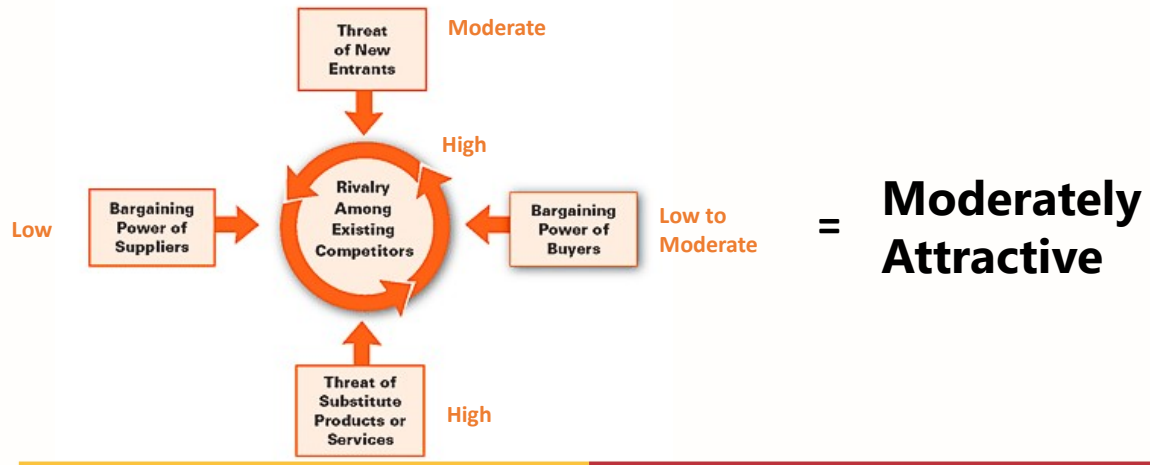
Threat of New Entrants

Moderate

High

Rivalry Among Existing Competitors

Low

Bargaining Power of Suppliers

Bargaining Power of Buyers

Low to Moderate

= Moderately Attractive

Threat of Substitute Products or Services

High